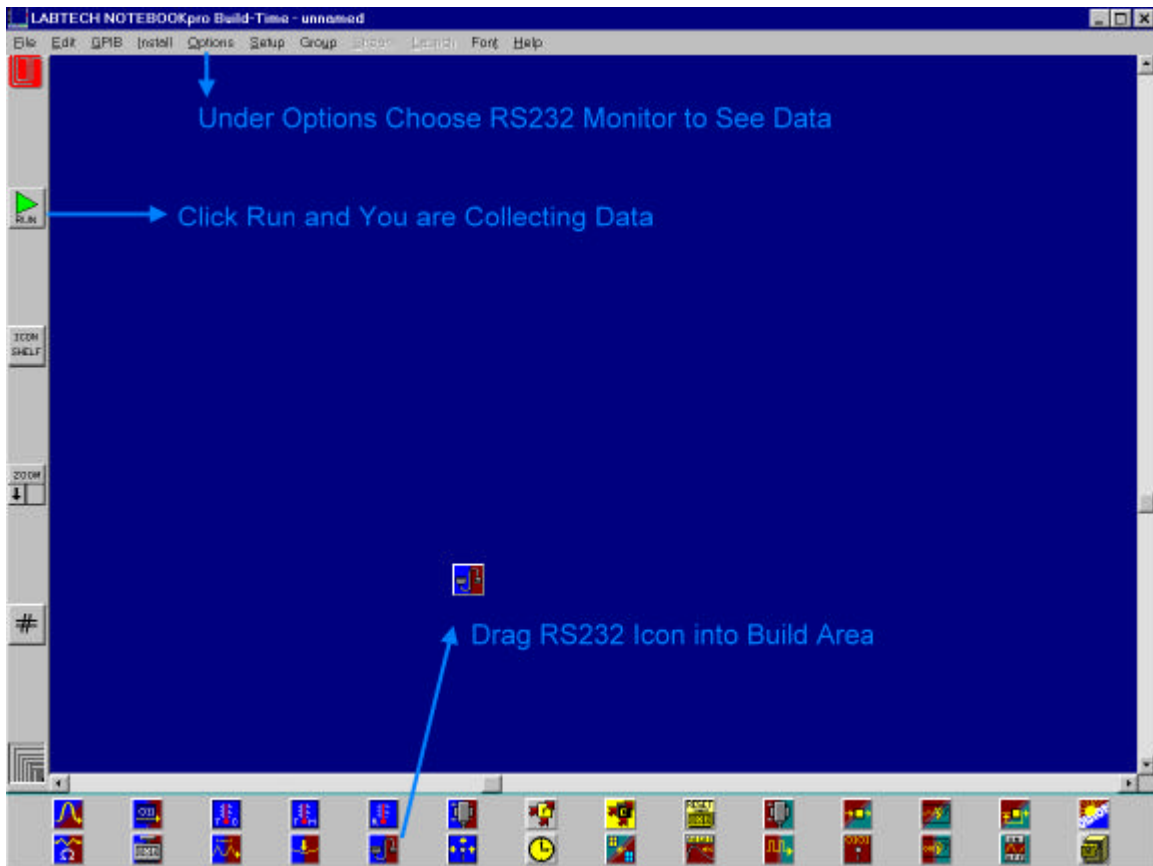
LABTECH NOTEBOOKpro Build-Time - unnamed

File Edit GPIB Install Options Setup Group Show Legend Font Help

Under Options Choose RS232 Monitor to See Data

RUN

Click Run and You are Collecting Data

ICON SHELF

ZOOM

#

Drag RS232 Icon into Build Area